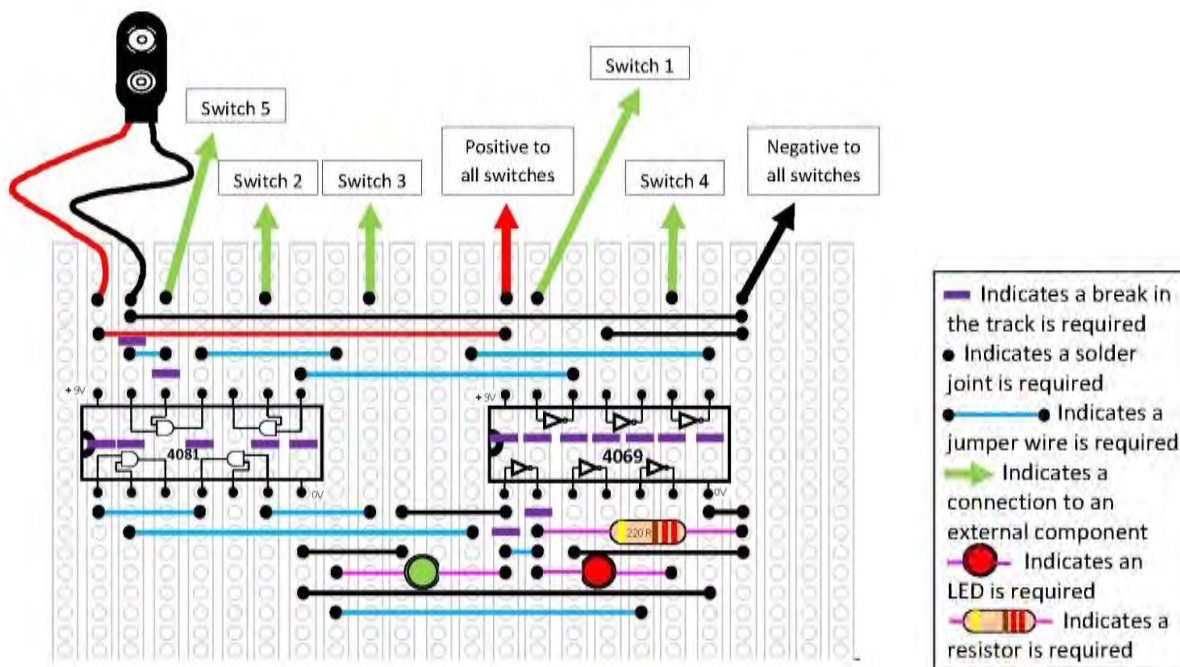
Switch 5

Switch 2

Switch 3

Positive to all switches

Switch 1

Switch 4

Negative to all switches

+9V

4081

0V

+9V

4069

0V

220 R

Indicates a break in the track is required
Indicates a solder joint is required
Indicates a jumper wire is required
Indicates a connection to an external component
Indicates an LED is required
Indicates a resistor is required